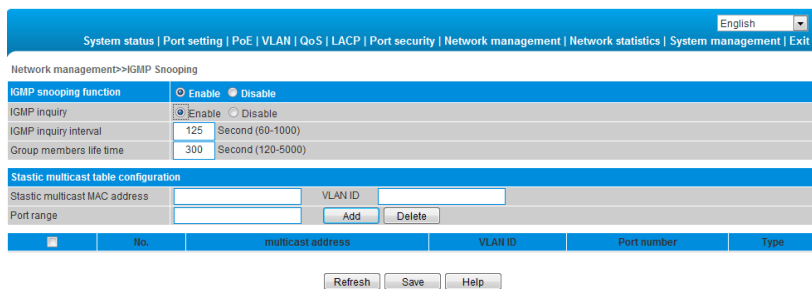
English

System status | Port setting | PoE | VLAN | QoS | LACP | Port security | Network management | Network statistics | System management | Exit

Network management>>IGMP Snooping

| IGMP snooping function | Enable Disable |
|---|---|
| IGMP inquiry | Enable Disable |
| IGMP inquiry interval | 125 Second (60-1000) |
| Group members life time | 300 Second (120-5000) |

Stastic multicast table configuration

Stastic multicast MAC address
VLAN ID
Port range
Add
Delete

| | No. | multicast address | VLAN ID | Port number | Type |
|---|---|---|---|---|---|

Refresh
Save
Help